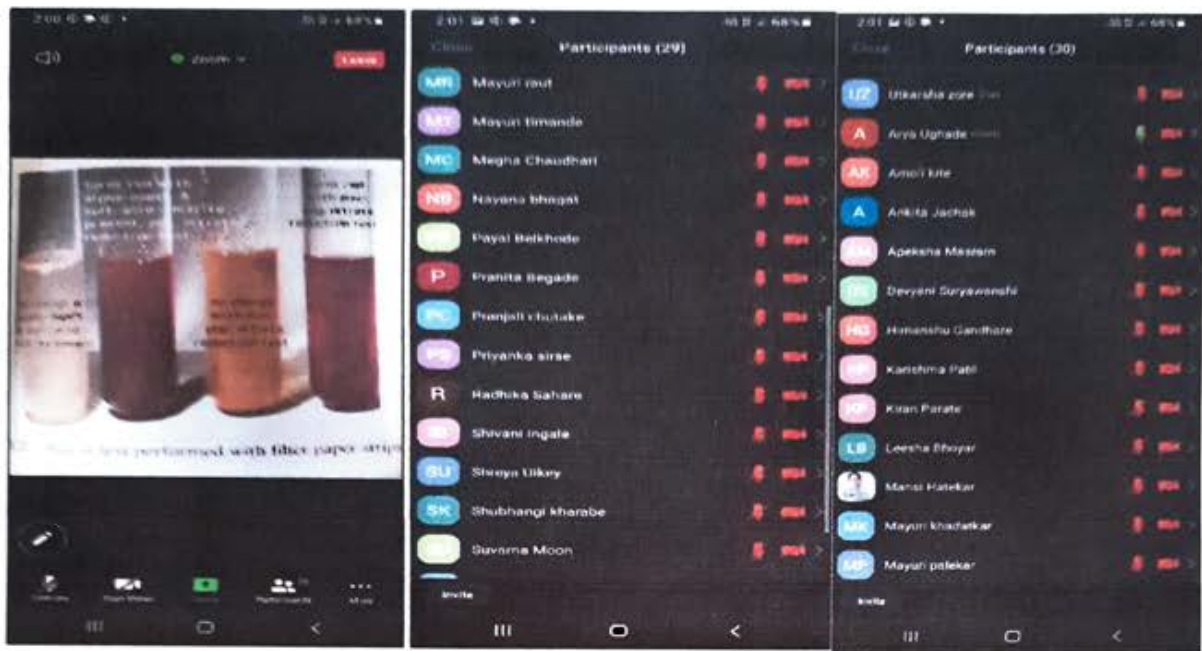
2:00

Zoom

Leave

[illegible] performed with filter paper strips

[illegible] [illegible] Share Participants More

2:01

68%

Close Participants (29)

MR Mayuri raut

MT Mayuri timande

MC Megha Chaudhari

NB Nayana bhagat

Payal Belkhode

P Pranita Begade

PC Pranjali chutake

PS Priyanka sirse

R Radhika Sahare

SI Shivani Ingale

SU Shreya Uikey

SK Shubhangi kharabe

Suvarna Moon

Invite

2:01

68%

Close Participants (30)

UZ Utkarsha zore

A Arya Ughade

AK Amoli kite

A Ankita Jachak

AM Apeksha Meshram

DS Devyani Suryawanshi

HG Himanshu Gandhare

KP Karishma Patil

KP Kiran Parate

LB Leesha Bhoyar

Mansi Hatekar

MK Mayuri khadatkar

MP Mayuri patekar

Invite